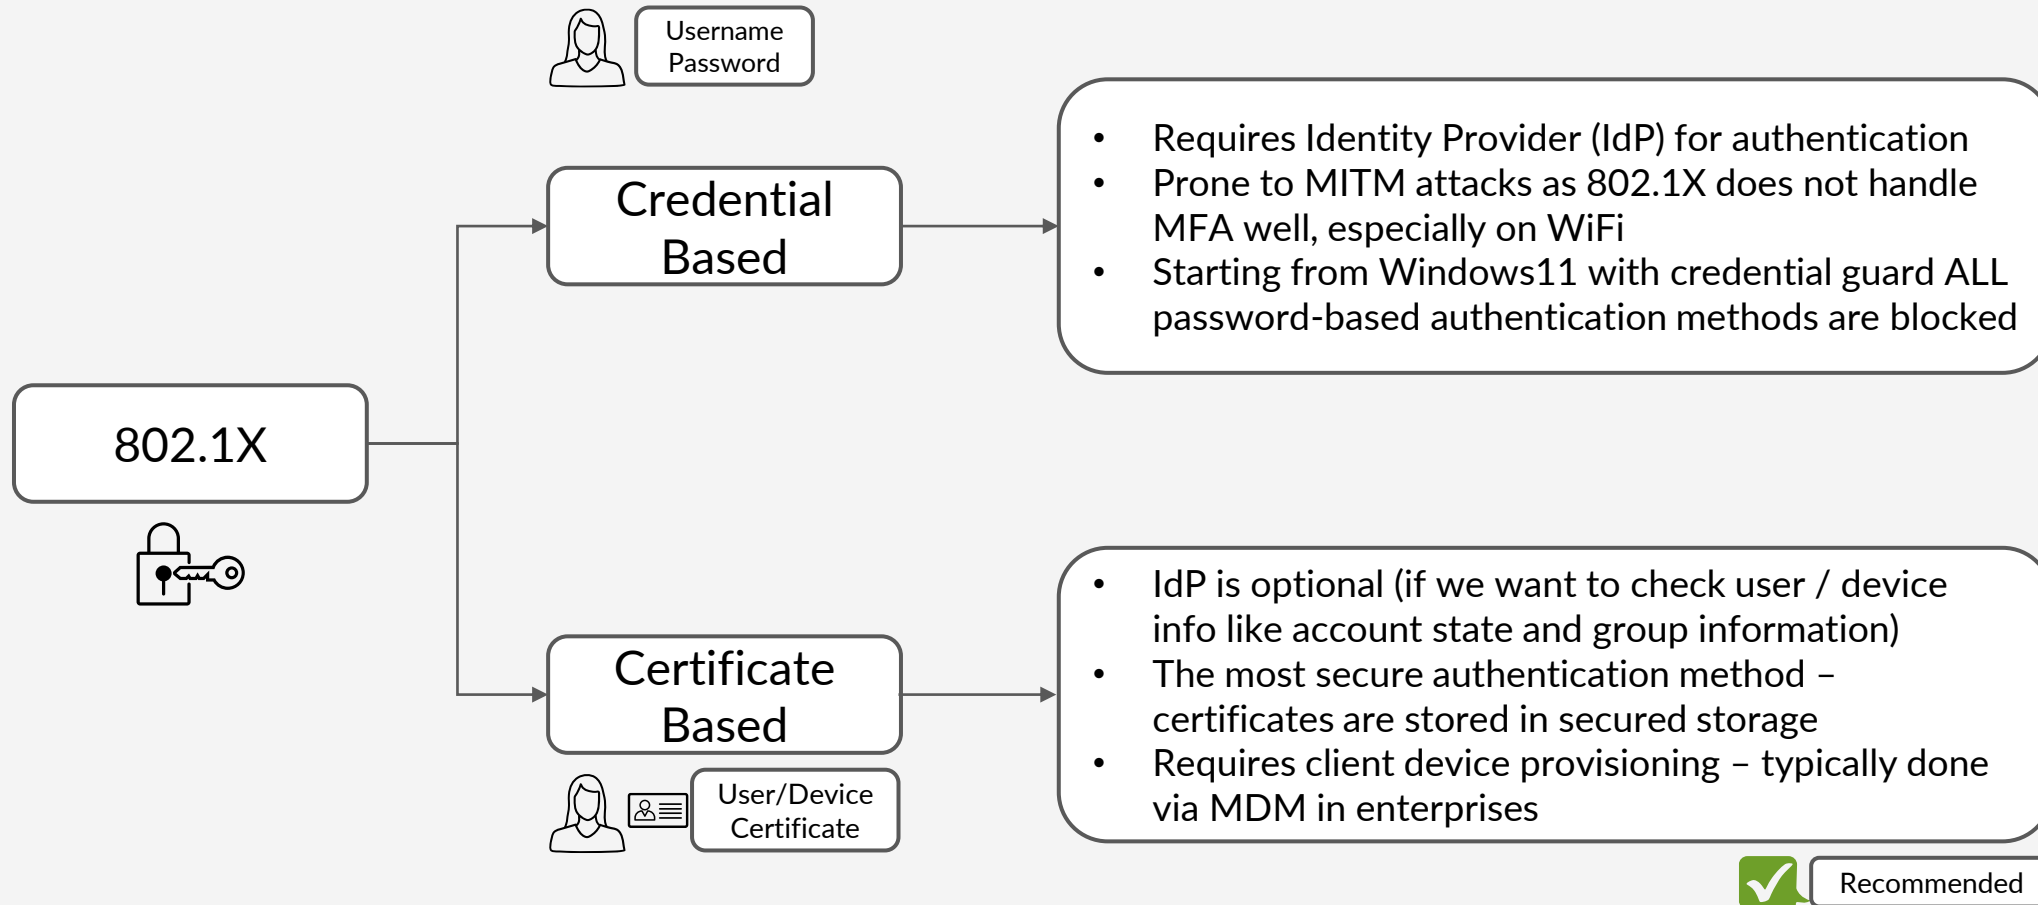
Username
Password

802.1X

Credential Based

- Requires Identity Provider (IdP) for authentication
- Prone to MITM attacks as 802.1X does not handle MFA well, especially on WiFi
- Starting from Windows11 with credential guard ALL password-based authentication methods are blocked

Certificate Based

User/Device Certificate

- IdP is optional (if we want to check user / device info like account state and group information)
- The most secure authentication method – certificates are stored in secured storage
- Requires client device provisioning – typically done via MDM in enterprises

Recommended